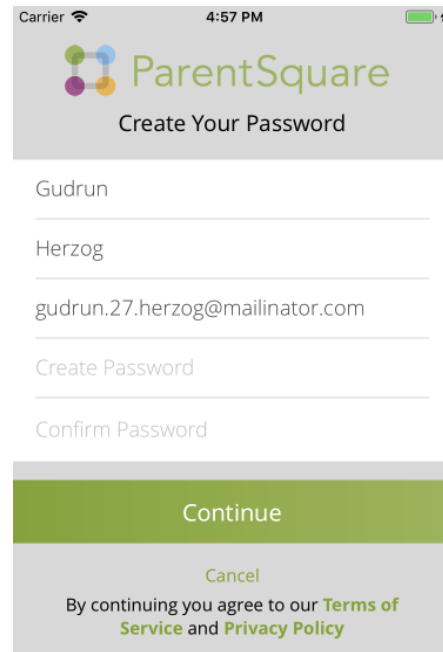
Carrier
4:57 PM

ParentSquare
Create Your Password

Gudrun

Herzog

gudrun.27.herzog@mailinator.com

Create Password

Confirm Password

Continue

Cancel

By continuing you agree to our Terms of Service and Privacy Policy